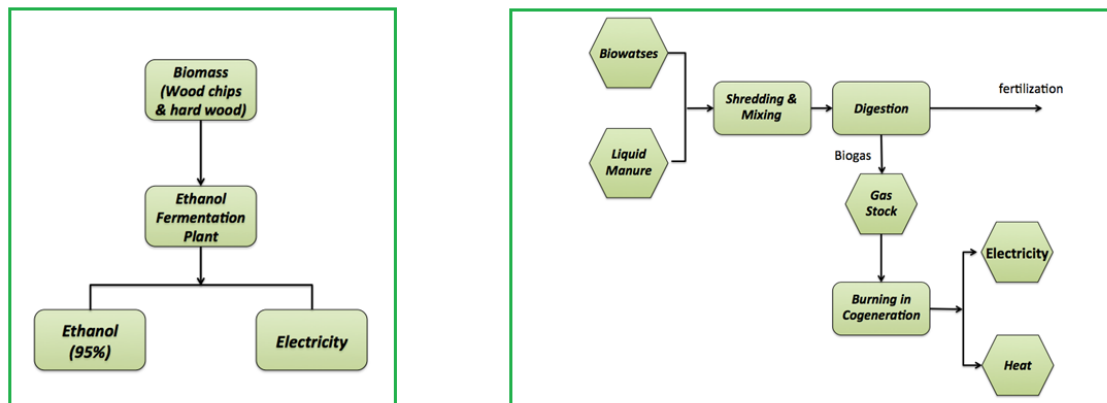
Biomass (Wood chips & hard wood)

Ethanol Fermentation Plant

Ethanol (95%)

Electricity

Biowatses

Liquid Manure

Shredding & Mixing

Digestion

fertilization

Biogas

Gas Stock

Burning in Cogeneration

Electricity

Heat